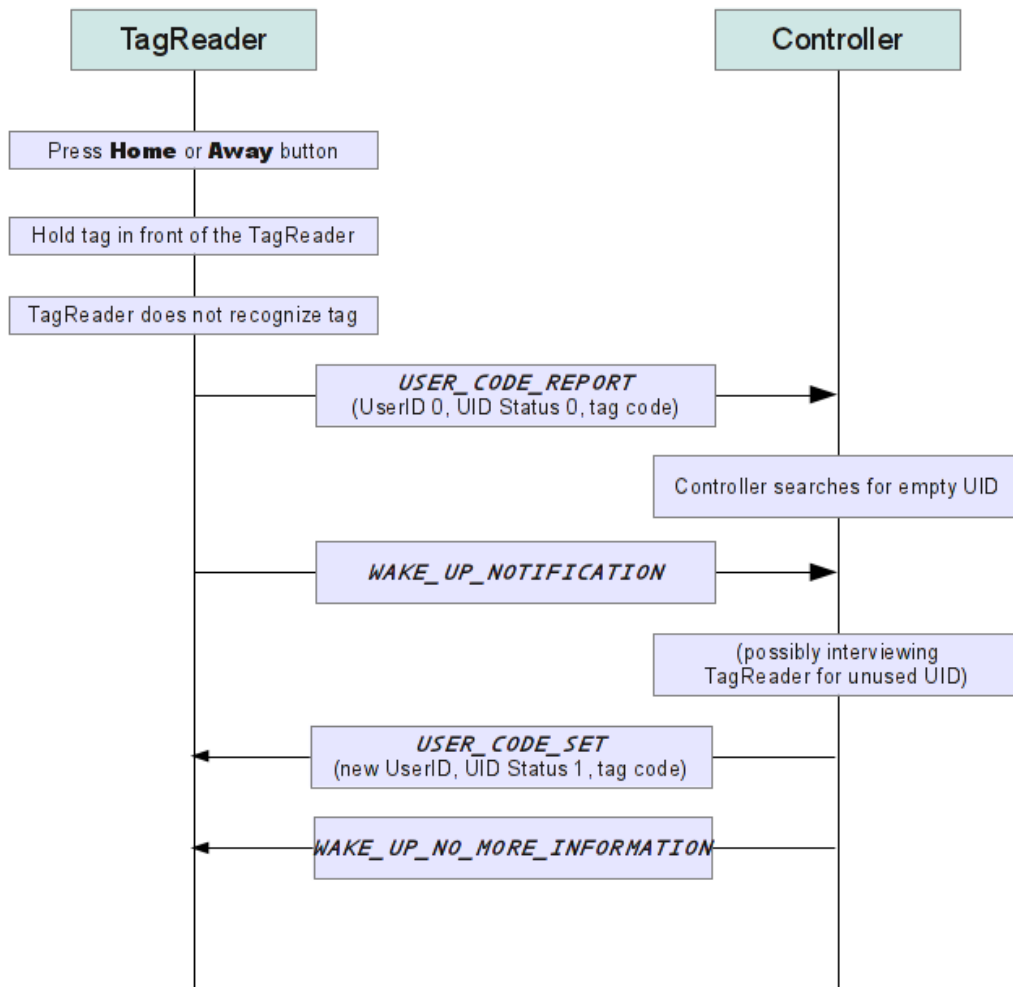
TagReader

Controller

Press **Home** or **Away** button

Hold tag in front of the TagReader

TagReader does not recognize tag

*USER_CODE_REPORT*
(UserID 0, UID Status 0, tag code)

Controller searches for empty UID

*WAKE_UP_NOTIFICATION*

(possibly interviewing TagReader for unused UID)

*USER_CODE_SET*
(new UserID, UID Status 1, tag code)

*WAKE_UP_NO_MORE_INFORMATION*